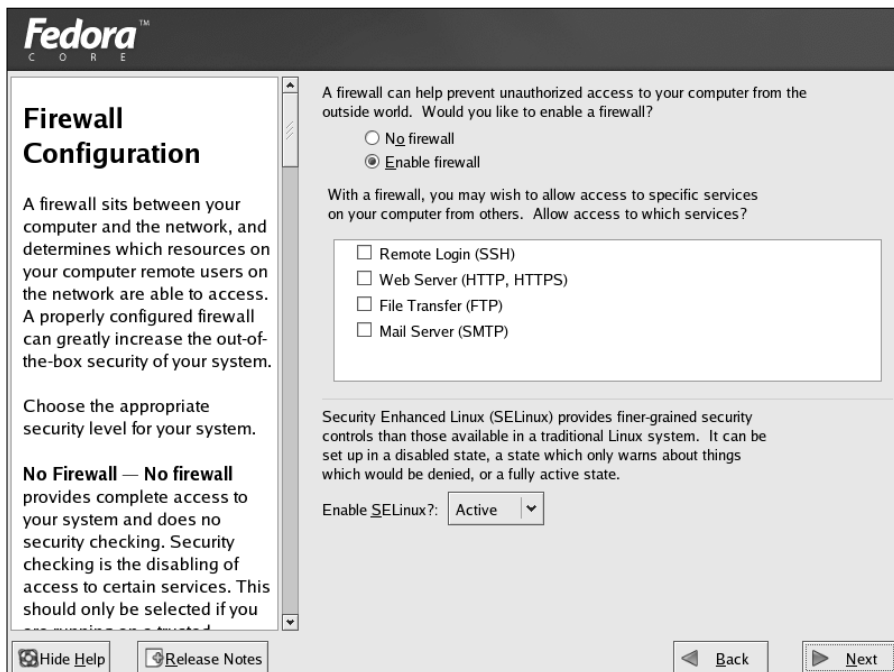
Fedora™
C O R E

Firewall Configuration

A firewall sits between your computer and the network, and determines which resources on your computer remote users on the network are able to access. A properly configured firewall can greatly increase the out-of-the-box security of your system.

Choose the appropriate security level for your system.

No Firewall — No firewall provides complete access to your system and does no security checking. Security checking is the disabling of access to certain services. This should only be selected if you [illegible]

A firewall can help prevent unauthorized access to your computer from the outside world. Would you like to enable a firewall?

No firewall

Enable firewall

With a firewall, you may wish to allow access to specific services on your computer from others. Allow access to which services?

Remote Login (SSH)

Web Server (HTTP, HTTPS)

File Transfer (FTP)

Mail Server (SMTP)

Security Enhanced Linux (SELinux) provides finer-grained security controls than those available in a traditional Linux system. It can be set up in a disabled state, a state which only warns about things which would be denied, or a fully active state.

Enable SELinux?: Active

Hide Help

Release Notes

Back

Next